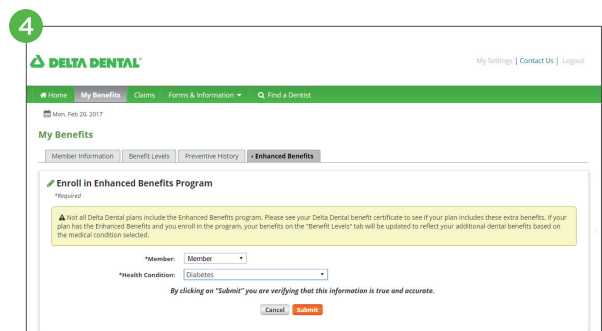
4

DELTA DENTAL®

My Settings | Contact Us | Logout

Home My Benefits Claims Forms & Information Find a Dentist

Mon. Feb 20, 2017

My Benefits

Member Information Benefit Levels Preventive History » Enhanced Benefits

Enroll in Enhanced Benefits Program

*Required

Not all Delta Dental plans include the Enhanced Benefits program. Please see your Delta Dental benefit certificate to see if your plan includes these extra benefits. If your plan has the Enhanced Benefits and you enroll in the program, your benefits on the "Benefit Levels" tab will be updated to reflect your additional dental benefits based on the medical condition selected.

*Member: Member

*Health Condition: Diabetes

By clicking on "Submit" you are verifying that this information is true and accurate.

Cancel Submit